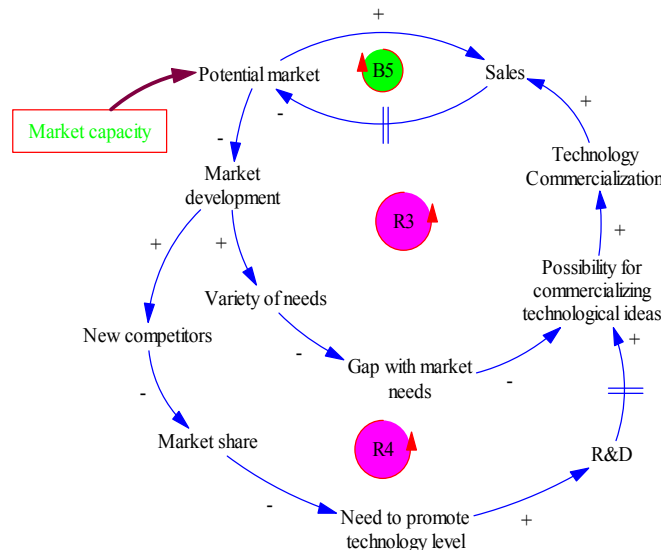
+

Potential market

B5

Sales

-

Market capacity

-

Market development

Technology Commercialization

+

R3

+

+

Possibility for commercializing technological ideas

Variety of needs

+

New competitors

-

Gap with market needs

-

-

+

Market share

R4

R&D

-

Need to promote technology level

+